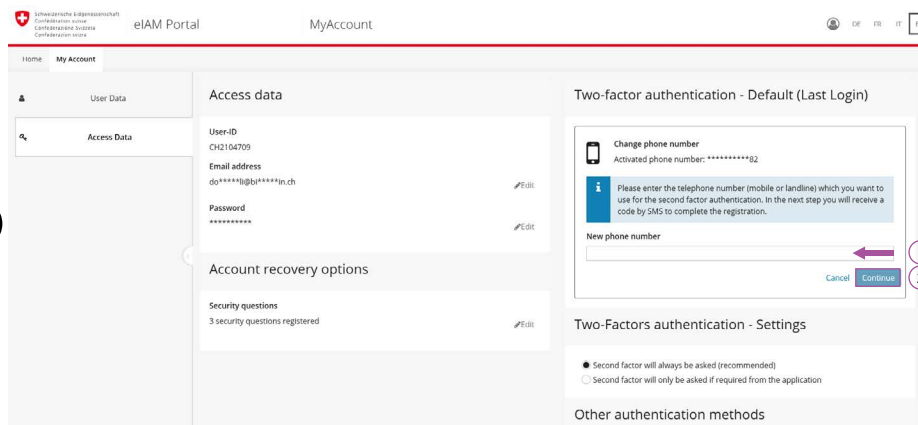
Schweizerische Eidgenossenschaft
Confédération suisse
Confederazione Svizzera
Confederaziun svizra

eIAM Portal

MyAccount

DE FR IT

Home My Account

User Data

Access Data

Access data

User-ID
CH2104709

Email address
do*****li@bi*****in.ch

Edit

Password
**********

Edit

Account recovery options

Security questions
3 security questions registered

Edit

Two-factor authentication - Default (Last Login)

Change phone number
Activated phone number: **********82

Please enter the telephone number (mobile or landline) which you want to use for the second factor authentication. In the next step you will receive a code by SMS to complete the registration.

New phone number

Cancel Continue

Two-Factors authentication - Settings

Second factor will always be asked (recommended)
Second factor will only be asked if required from the application

Other authentication methods